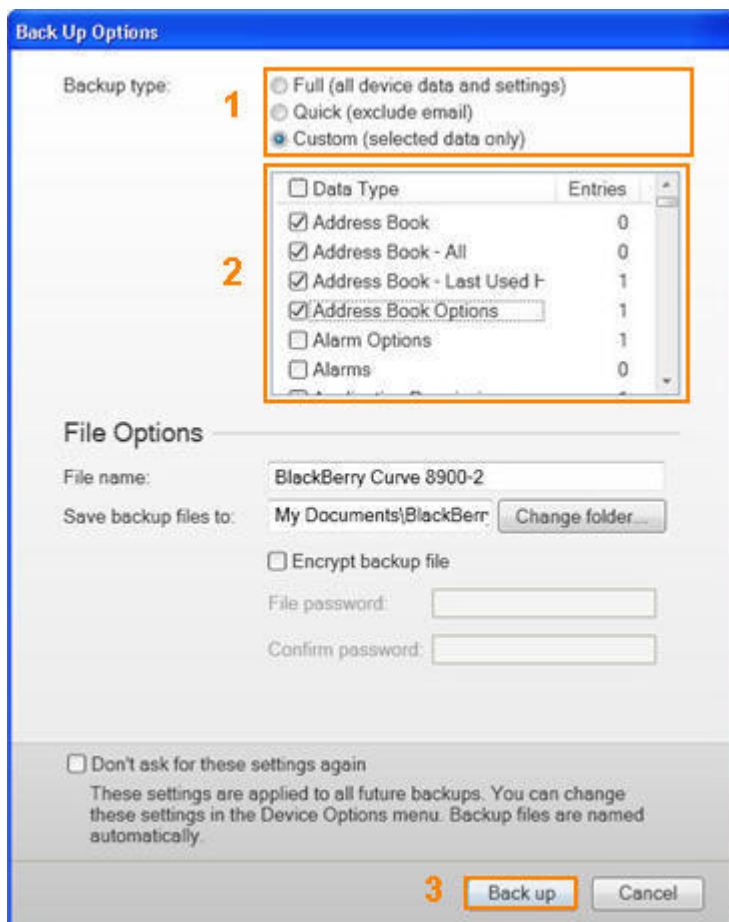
Back Up Options

Backup type:

1

Full (all device data and settings)
Quick (exclude email)
Custom (selected data only)

2

| Data Type | Entries |
|---|---|
| Address Book | 0 |
| Address Book - All | 0 |
| Address Book - Last Used H | 1 |
| Address Book Options | 1 |
| Alarm Options | 1 |
| Alarms | 0 |
| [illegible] | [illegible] |

File Options

File name: BlackBerry Curve 8900-2

Save backup files to: My Documents\BlackBerr Change folder...

Encrypt backup file

File password:

Confirm password:

Don't ask for these settings again

These settings are applied to all future backups. You can change these settings in the Device Options menu. Backup files are named automatically.

3 Back up Cancel